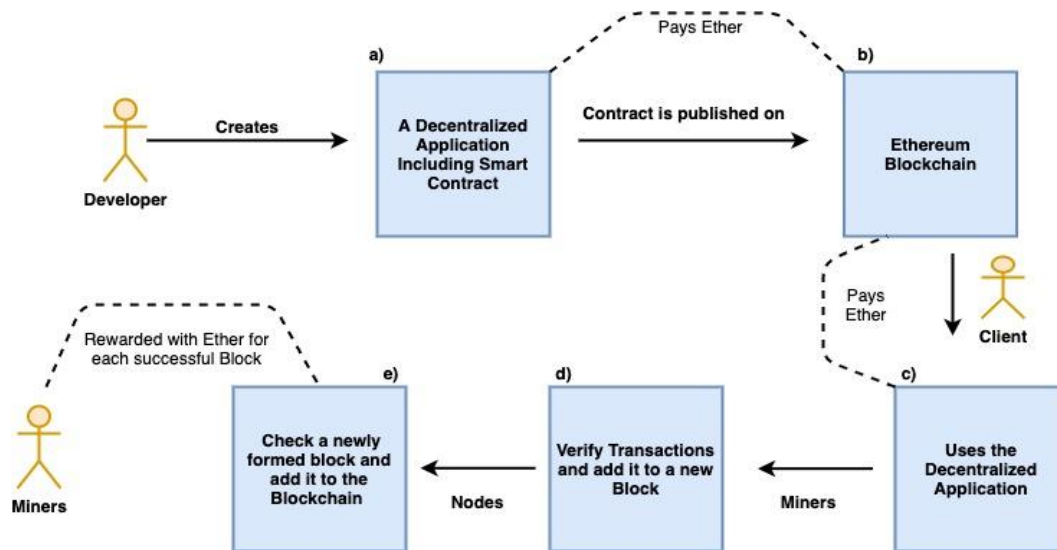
Pays Ether

a)

b)

Developer

Creates

A Decentralized Application Including Smart Contract

Contract is published on

Ethereum Blockchain

Pays Ether

Client

Rewarded with Ether for each successful Block

e)

d)

c)

Miners

Check a newly formed block and add it to the Blockchain

Nodes

Verify Transactions and add it to a new Block

Miners

Uses the Decentralized Application